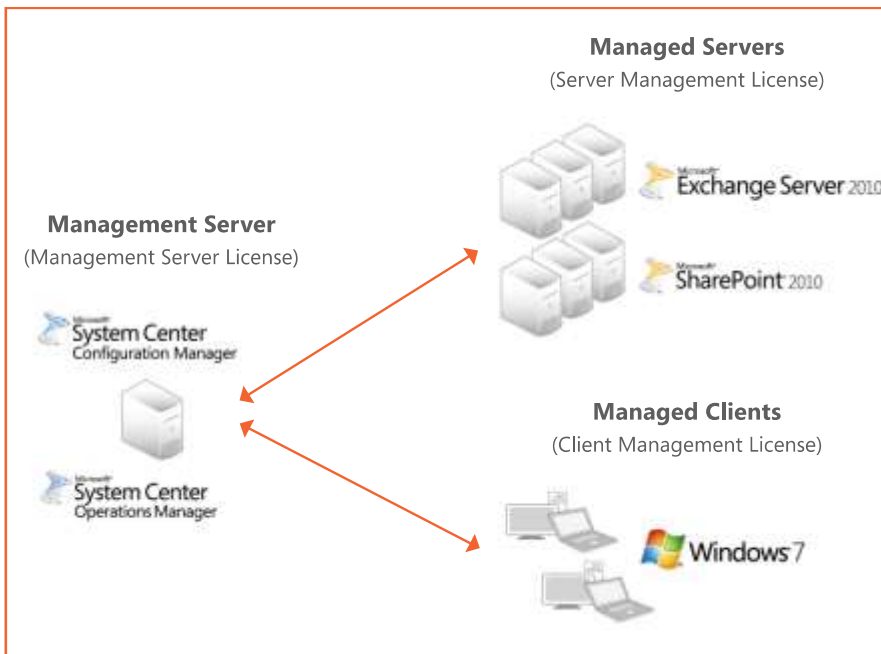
Managed Servers
(Server Management License)

Microsoft Exchange Server 2010

Microsoft SharePoint 2010

Management Server
(Management Server License)

Microsoft System Center Configuration Manager

Microsoft System Center Operations Manager

Managed Clients
(Client Management License)

Windows 7